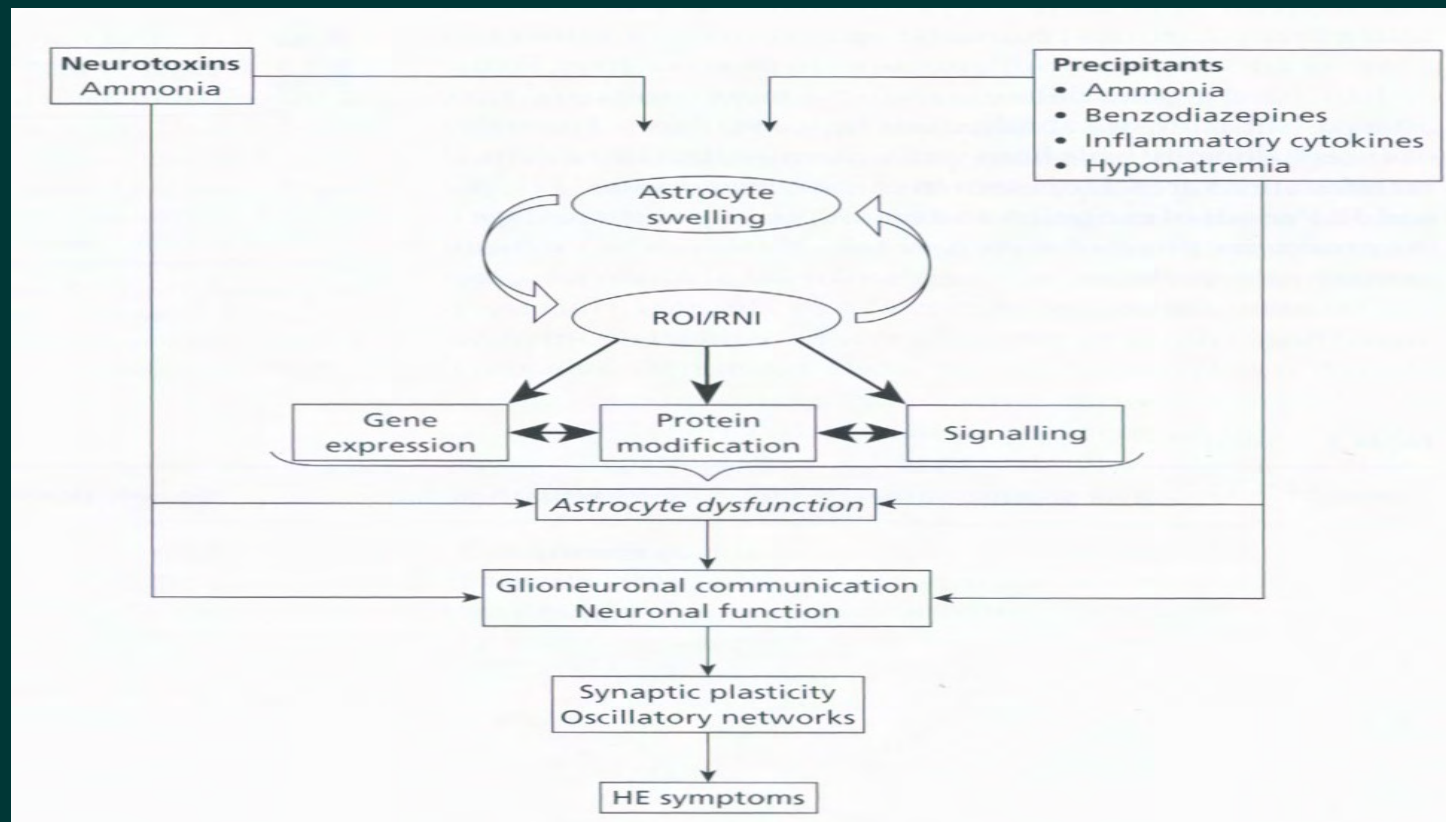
Neurotoxins
Ammonia

Precipitants
• Ammonia
• Benzodiazepines
• Inflammatory cytokines
• Hyponatremia

Astrocyte swelling

ROI/RNI

Gene expression

Protein modification

Signalling

Astrocyte dysfunction

Glioneuronal communication
Neuronal function

Synaptic plasticity
Oscillatory networks

HE symptoms